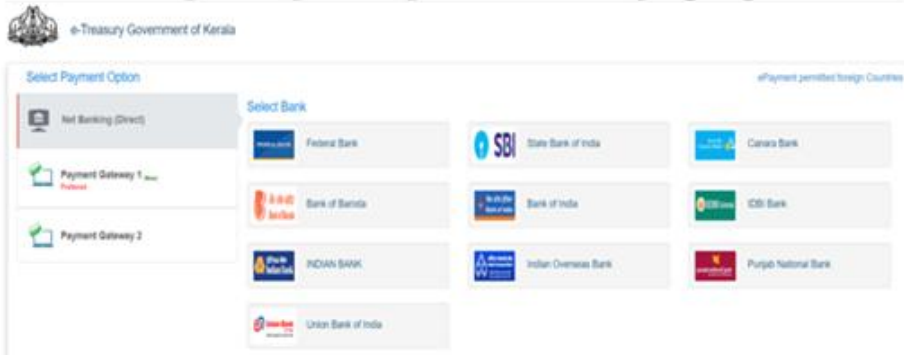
e-Treasury Government of Kerala

Select Payment Option

ePayment permitted foreign Countries

Net Banking (Direct)

Payment Gateway 1

Preferred

Payment Gateway 2

Select Bank

Federal Bank

SBI

State Bank of India

Canara Bank

Bank of Baroda

Bank of India

IDBI Bank

INDIAN BANK

Indian Overseas Bank

Punjab National Bank

Union Bank of India